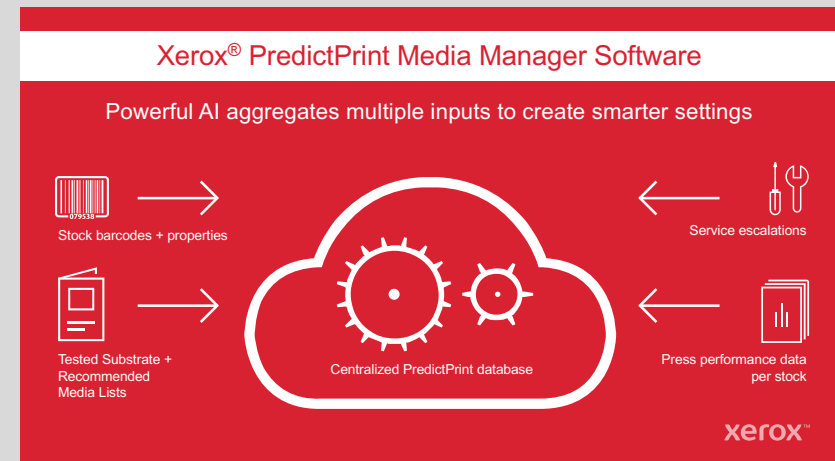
Xerox® PredictPrint Media Manager Software

Powerful AI aggregates multiple inputs to create smarter settings

079538

Stock barcodes + properties

Tested Substrate + Recommended Media Lists

Centralized PredictPrint database

Service escalations

Press performance data per stock

xerox